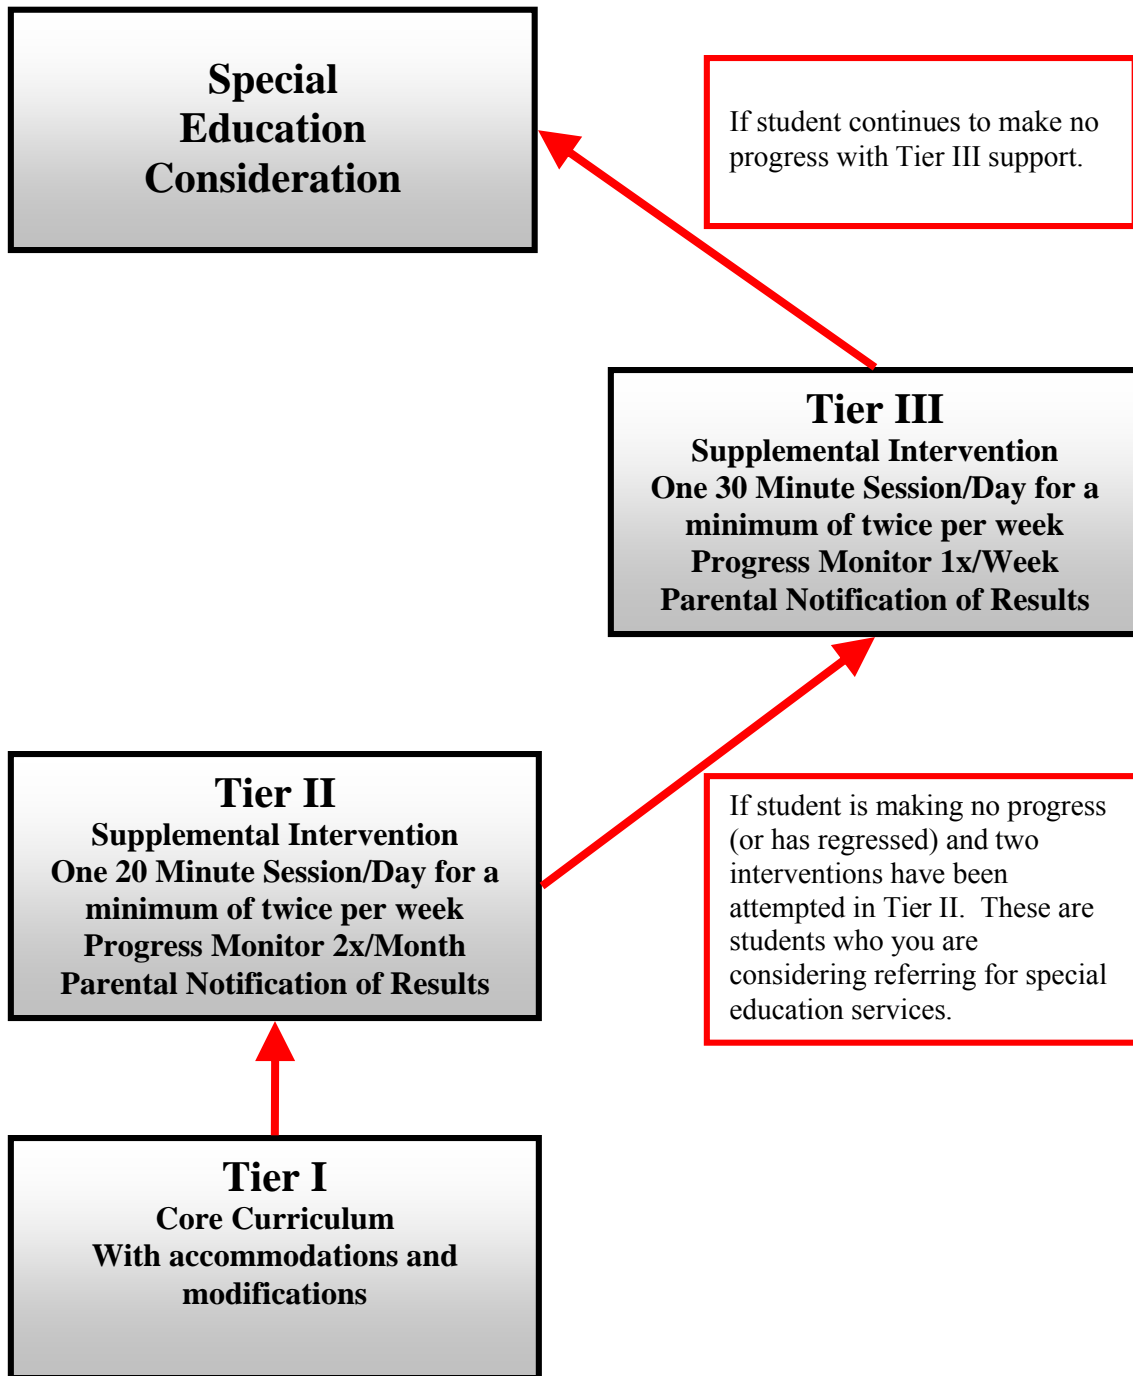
Special Education Consideration

If student continues to make no progress with Tier III support.

Tier III
Supplemental Intervention
One 30 Minute Session/Day for a minimum of twice per week
Progress Monitor 1x/Week
Parental Notification of Results

Tier II
Supplemental Intervention
One 20 Minute Session/Day for a minimum of twice per week
Progress Monitor 2x/Month
Parental Notification of Results

If student is making no progress (or has regressed) and two interventions have been attempted in Tier II. These are students who you are considering referring for special education services.

Tier I
Core Curriculum
With accommodations and modifications